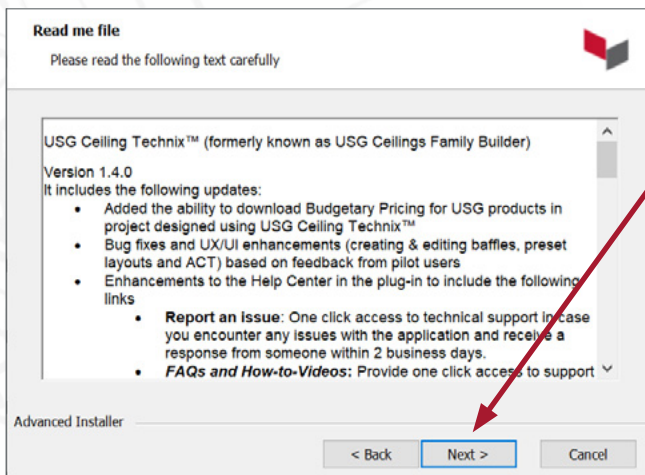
Read me file

Please read the following text carefully

USG Ceiling Technix™ (formerly known as USG Ceilings Family Builder)

Version 1.4.0
It includes the following updates:

- Added the ability to download Budgetary Pricing for USG products in project designed using USG Ceiling Technix™
- Bug fixes and UX/UI enhancements (creating & editing baffles, preset layouts and ACT) based on feedback from pilot users
- Enhancements to the Help Center in the plug-in to include the following links
  - **Report an issue**: One click access to technical support in case you encounter any issues with the application and receive a response from someone within 2 business days.
  - ***FAQs and How-to-Videos:*** Provide one click access to support

Advanced Installer

< Back | Next > | Cancel